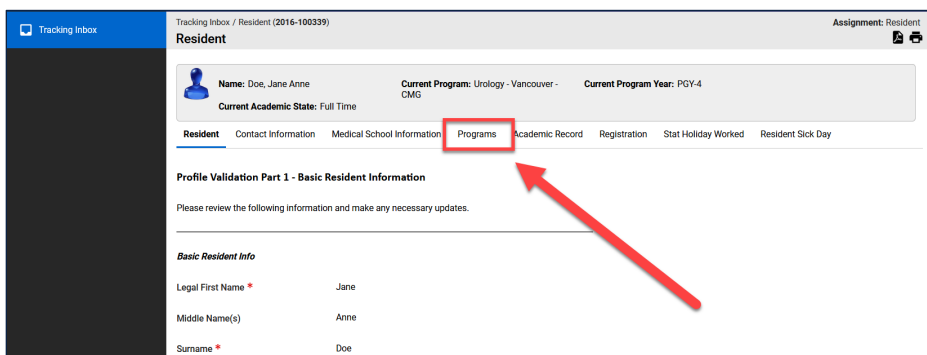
Tracking Inbox

Tracking Inbox / Resident (2016-100339)

Resident

Assignment: Resident

Name: Doe, Jane Anne

Current Academic State: Full Time

Current Program: Urology - Vancouver - CMG

Current Program Year: PGY-4

Resident Contact Information Medical School Information Programs Academic Record Registration Stat Holiday Worked Resident Sick Day

Profile Validation Part 1 - Basic Resident Information

Please review the following information and make any necessary updates.

Basic Resident Info

| | |
|---|---|
| Legal First Name * | Jane |
| Middle Name(s) | Anne |
| Surname * | Doe |